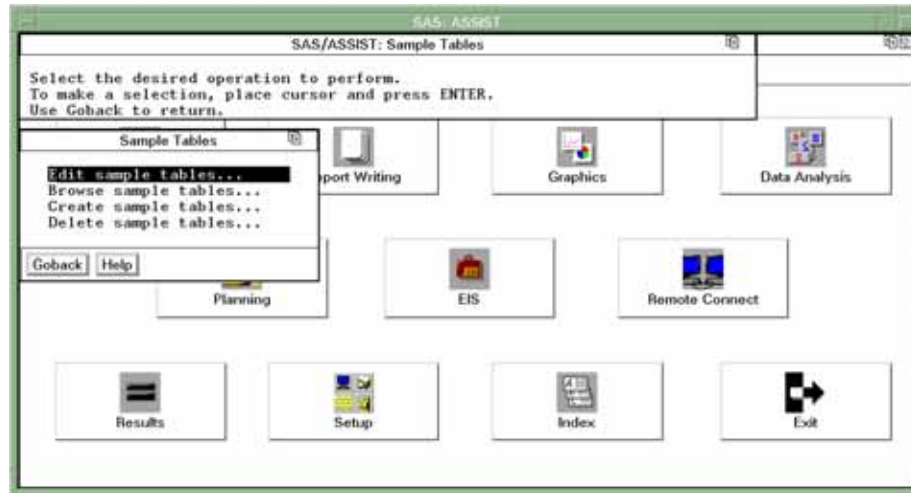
SAS: ASSIST

SAS/ASSIST: Sample Tables

Select the desired operation to perform.
To make a selection, place cursor and press ENTER.
Use Goback to return.

Sample Tables

Edit sample tables...
Browse sample tables...
Create sample tables...
Delete sample tables...

Goback Help

port Writing

Graphics

Data Analysis

Planning

EIS

Remote Connect

Results

Setup

Index

Exit